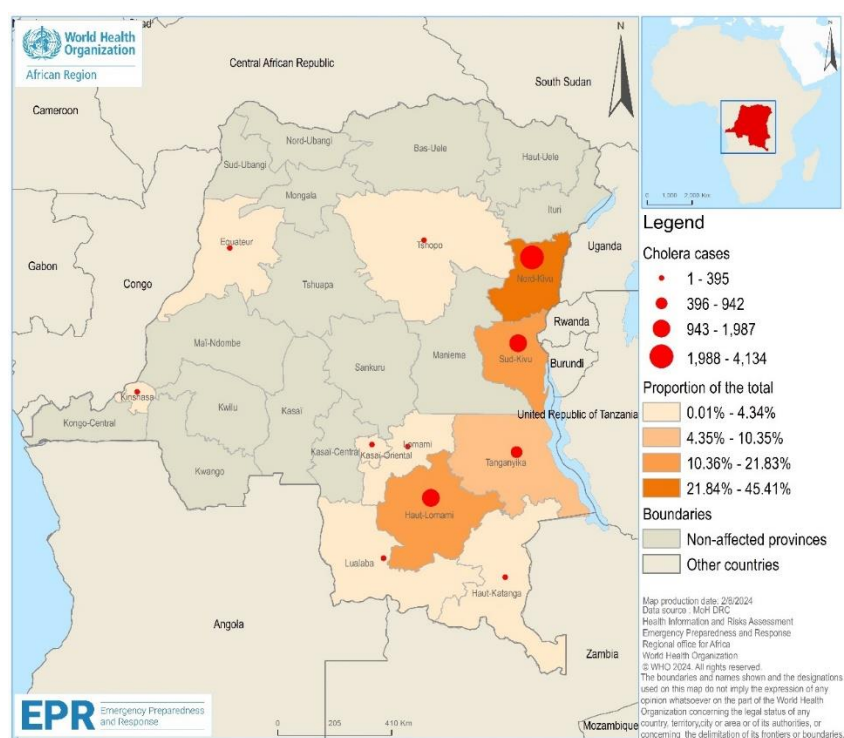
World Health Organization
African Region

Central African Republic
South Sudan
Cameroon
Nord-Ubangi
Bas-Uele
Haut-Uele
Sud-Ubangi
Mongala
Ituri
Equateur
Tshopo
Uganda
Gabon
Congo
Tshuapa
Nord-Kivu
Mai-Ndombe
Rwanda
Sankuru
Maniema
Sud-Kivu
Burundi
Kinshasa
Kwilu
Kasai
United Republic of Tanzania
Kongo-Central
Kasai-Central
Lomami
Kasai-Oriental
Kwango
Tanganyika
Haut-Lomami
Lualaba
Haut-Katanga
Angola
Zambia
Mozambique

N

0 1,000 2,000 Km

Legend
Cholera cases
1 - 395
396 - 942
943 - 1,987
1,988 - 4,134
Proportion of the total
0.01% - 4.34%
4.35% - 10.35%
10.36% - 21.83%
21.84% - 45.41%
Boundaries
Non-affected provinces
Other countries

Map production date: 2/8/2024
Data source : MoH DRC
Health Information and Risks Assessment
Emergency Preparedness and Response
Regional office for Africa
World Health Organization
© WHO 2024. All rights reserved.
The boundaries and names shown and the designations used on this map do not imply the expression of any opinion whatsoever on the part of the World Health Organization concerning the legal status of any country, territory,city or area or of its authorities, or concerning the delimitation of its frontiers or boundaries.

EPR Emergency Preparedness and Response

0 205 410 Km